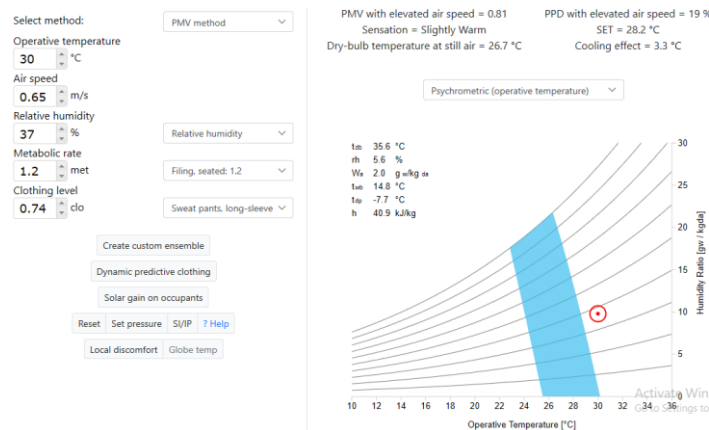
Select method:
PMV method
Operative temperature
30 °C
Air speed
0.65 m/s
Relative humidity
37 %
Relative humidity
Metabolic rate
1.2 met
Filing, seated: 1.2
Clothing level
0.74 clo
Sweat pants, long-sleeve
Create custom ensemble
Dynamic predictive clothing
Solar gain on occupants
Reset
Set pressure
SI/IP
? Help
Local discomfort
Globe temp

PMV with elevated air speed = 0.81
PPD with elevated air speed = 19 %
Sensation = Slightly Warm
SET = 28.2 °C
Dry-bulb temperature at still air = 26.7 °C
Cooling effect = 3.3 °C

Psychrometric (operative temperature)

$t_{db}$ 35.6 °C
rh 5.6 %
$W_a$ 2.0 $g_w/kg_{da}$
$t_{wb}$ 14.8 °C
$t_{dp}$ -7.7 °C
h 40.9 kJ/kg

30
25
20
15
10
5
0
Humidity Ratio [gw / kgda]

10 12 14 16 18 20 22 24 26 28 30 32 34 36
Operative Temperature [°C]

Activate Win